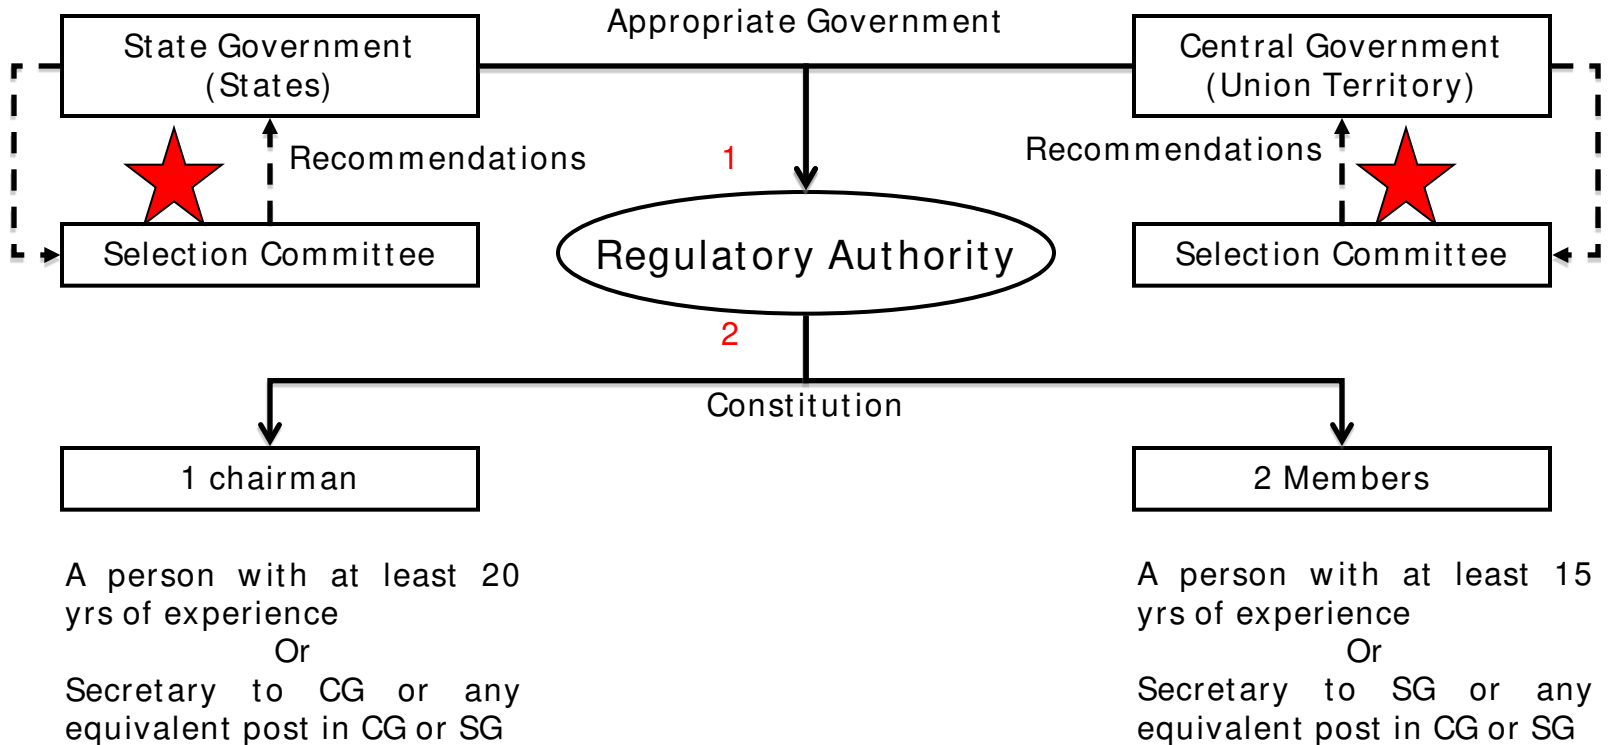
Appropriate Government

State Government (States)

Central Government (Union Territory)

Recommendations

1

Recommendations

Selection Committee

Regulatory Authority

Selection Committee

2

Constitution

1 chairman

2 Members

A person with at least 20 yrs of experience
Or
Secretary to CG or any equivalent post in CG or SG

A person with at least 15 yrs of experience
Or
Secretary to SG or any equivalent post in CG or SG